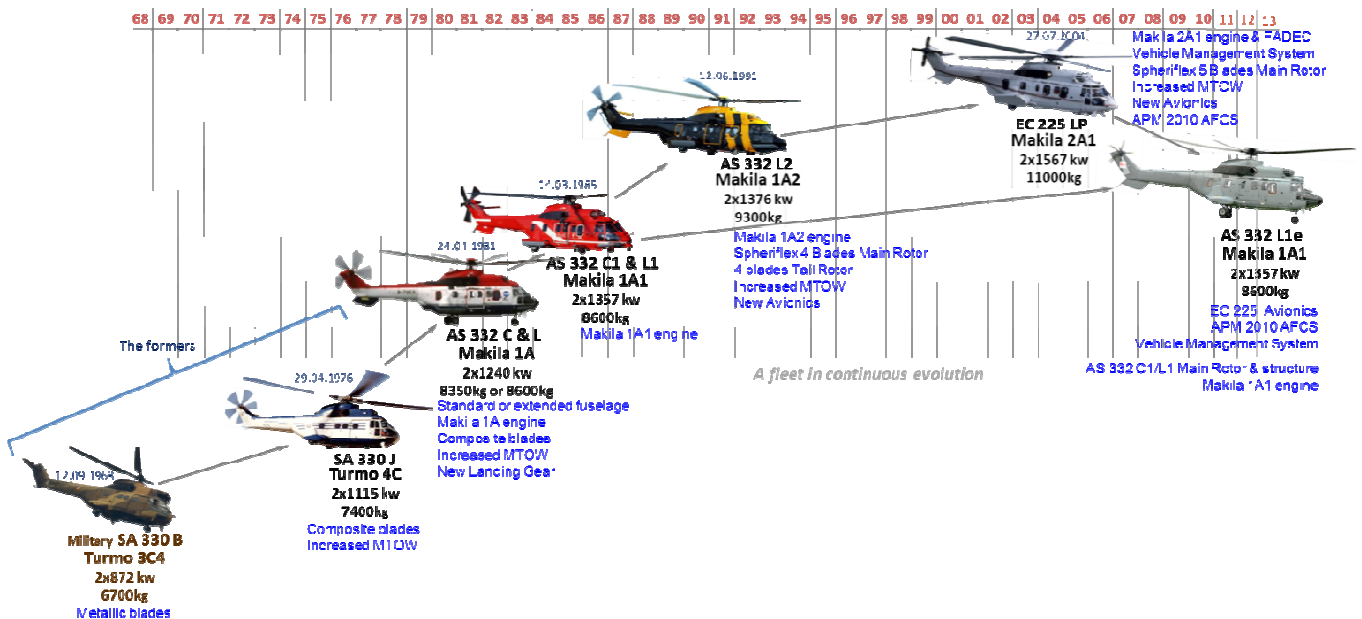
68 69 70 71 72 73 74 75 76 77 78 79 80 81 82 83 84 85 86 87 88 89 90 91 92 93 94 95 96 97 98 99 00 01 02 03 04 05 06 07 08 09 10 11 12 13

27.07.2004

Makila 2A1 engine & FADEC
Vehicle Management System
Spheriflex 5 Blades Main Rotor
Increased MTOW
New Avionics
APM 2010 AFCS

EC 225 LP
Makila 2A1
2x1567 kw
11000kg

13.06.1991

AS 332 L2
Makila 1A2
2x1376 kw
9300kg

Makila 1A2 engine
Spheriflex 4 Blades Main Rotor
4 blades Tail Rotor
Increased MTOW
New Avionics

14.03.1985

AS 332 C1 & L1
Makila 1A1
2x1357 kw
8600kg
Makila 1A1 engine

AS 332 L1e
Makila 1A1
2x1357 kw
8600kg

EC 225 Avionics
APM 2010 AFCS
Vehicle Management System

24.01.1981

AS 332 C & L
Makila 1A
2x1240 kw
8350kg or 8600kg
Standard or extended fuselage
Makila 1A engine
Composite blades
Increased MTOW
New Landing Gear

A fleet in continuous evolution

AS 332 C1/L1 Main Rotor & structure
Makila 1A1 engine

The formers

29.04.1976

SA 330 J
Turmo 4C
2x1115 kw
7400kg
Composite blades
Increased MTOW

12.09.1965

Military SA 330 B
Turmo 3C4
2x872 kw
6700kg
Metallic blades